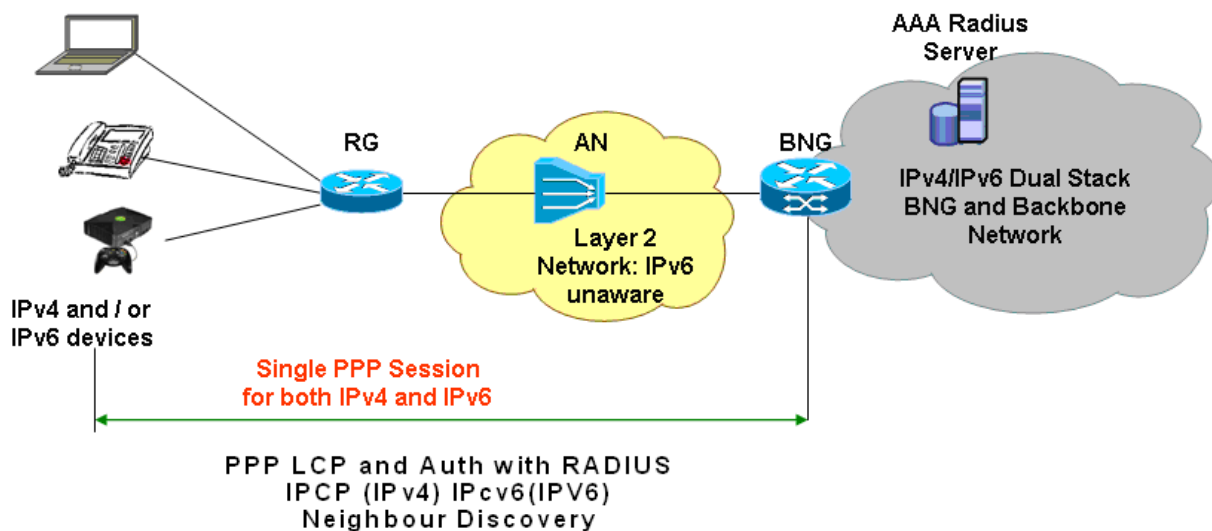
AAA Radius Server

RG

AN

BNG

IPv4/IPv6 Dual Stack BNG and Backbone Network

Layer 2 Network: IPv6 unaware

IPv4 and / or IPv6 devices

Single PPP Session for both IPv4 and IPv6

PPP LCP and Auth with RADIUS
IPCP (IPv4) IPcv6(IPV6)
Neighbour Discovery